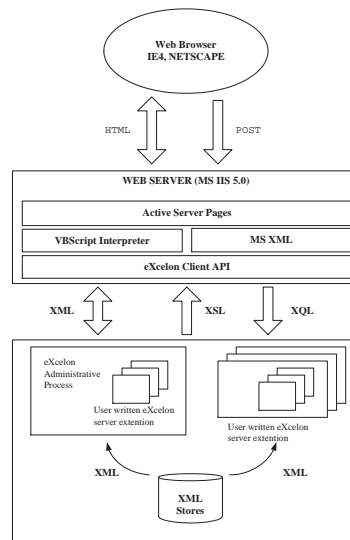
Web Browser
IE4, NETSCAPE

HTML

POST

WEB SERVER (MS IIS 5.0)

Active Server Pages

VBScript Interpreter

MS XML

eXcelon Client API

XML

XSL

XQL

eXcelon Administrative Process

User written eXcelon server extention

User written eXcelon server extention

XML

XML

XML Stores